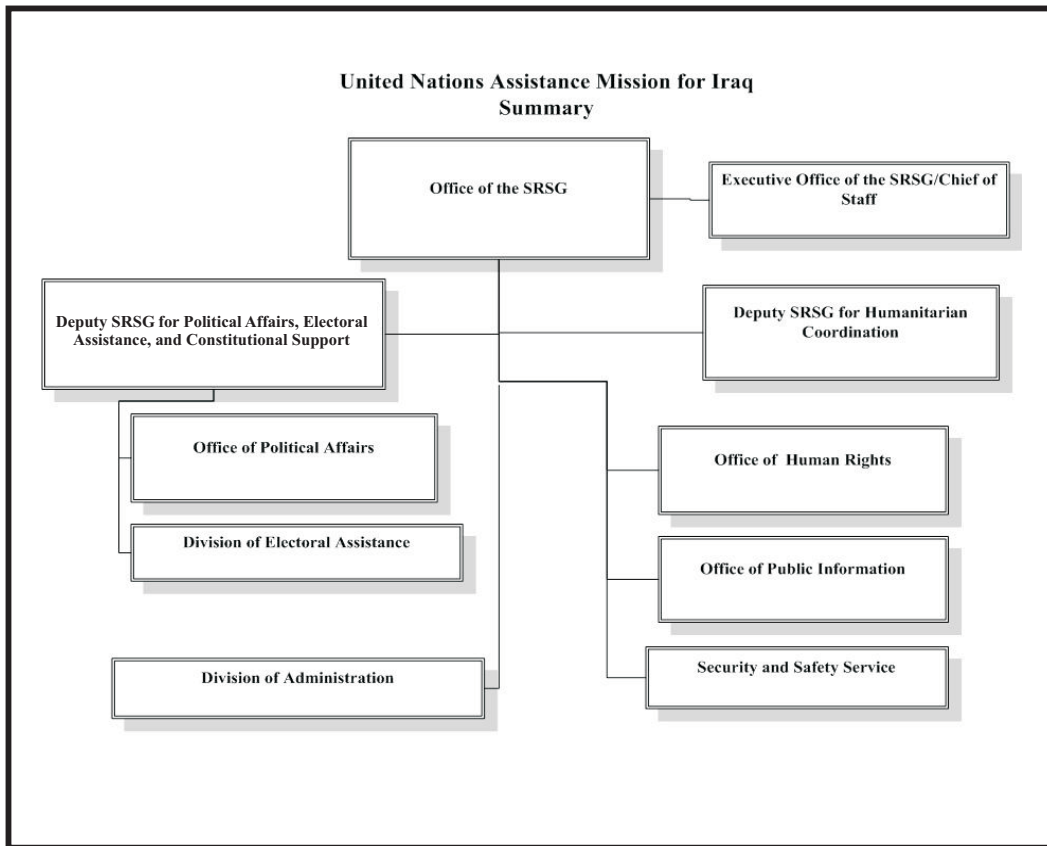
United Nations Assistance Mission for Iraq
Summary

Office of the SRSG

Executive Office of the SRSG/Chief of Staff

Deputy SRSG for Political Affairs, Electoral Assistance, and Constitutional Support

Deputy SRSG for Humanitarian Coordination

Office of Political Affairs

Division of Electoral Assistance

Office of Human Rights

Office of Public Information

Division of Administration

Security and Safety Service